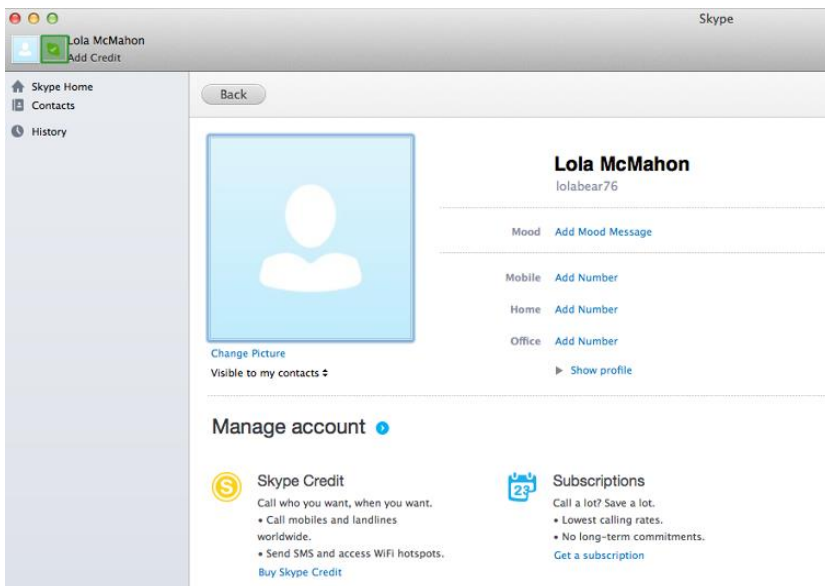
Skype

Lola McMahon
Add Credit

Skype Home
Contacts
History

Back

Lola McMahon
lolabear76

Mood Add Mood Message

Mobile Add Number
Home Add Number
Office Add Number

Change Picture
Visible to my contacts ÷

Show profile

Manage account

Skype Credit
Call who you want, when you want.
• Call mobiles and landlines worldwide.
• Send SMS and access WiFi hotspots.
Buy Skype Credit

23

Subscriptions
Call a lot? Save a lot.
• Lowest calling rates.
• No long-term commitments.
Get a subscription